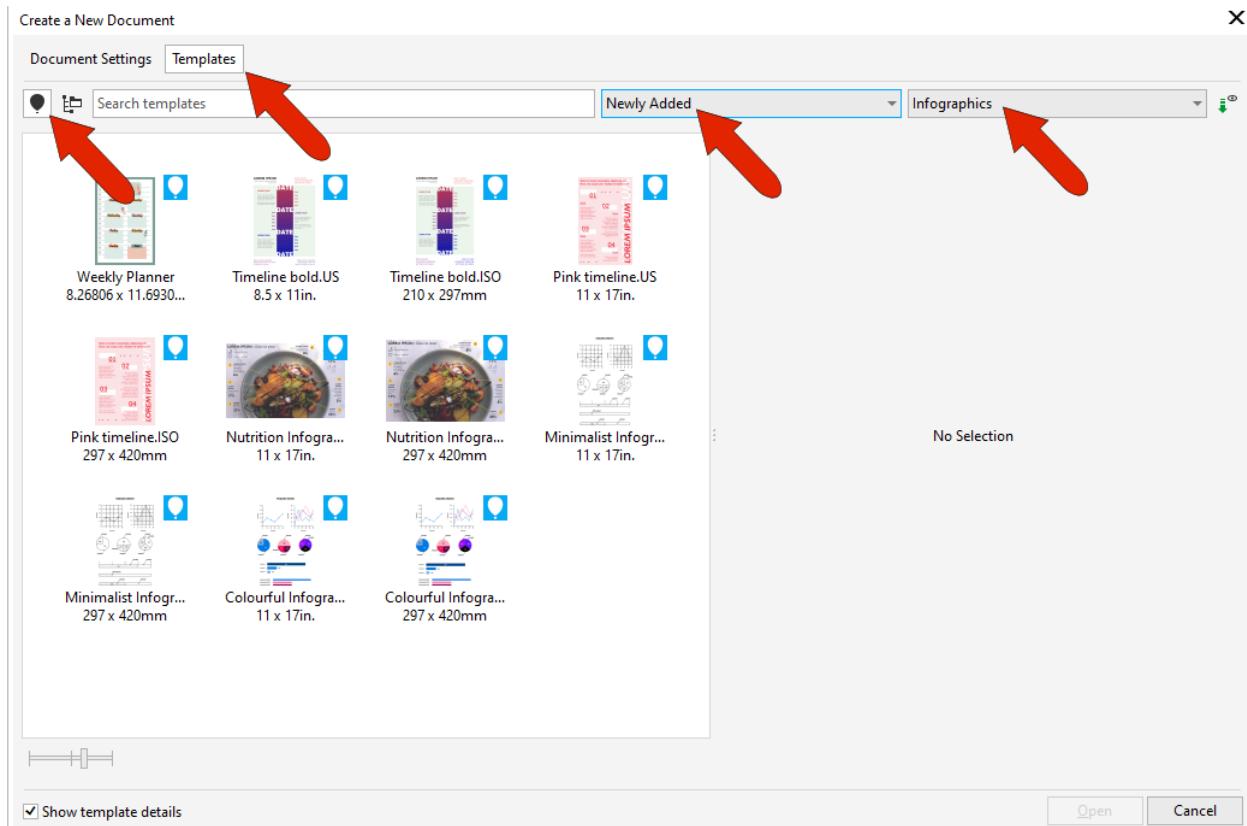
Create a New Document

Document Settings Templates

Search templates

Newly Added

Infographics

Weekly Planner
8.26806 x 11.6930...

Timeline bold.US
8.5 x 11in.

Timeline bold.ISO
210 x 297mm

Pink timeline.US
11 x 17in.

Pink timeline.ISO
297 x 420mm

Nutrition Infogra...
11 x 17in.

Nutrition Infogra...
297 x 420mm

Minimalist Infogr...
11 x 17in.

Minimalist Infogr...
297 x 420mm

Colourful Infogra...
11 x 17in.

Colourful Infogra...
297 x 420mm

No Selection

Show template details

Open

Cancel